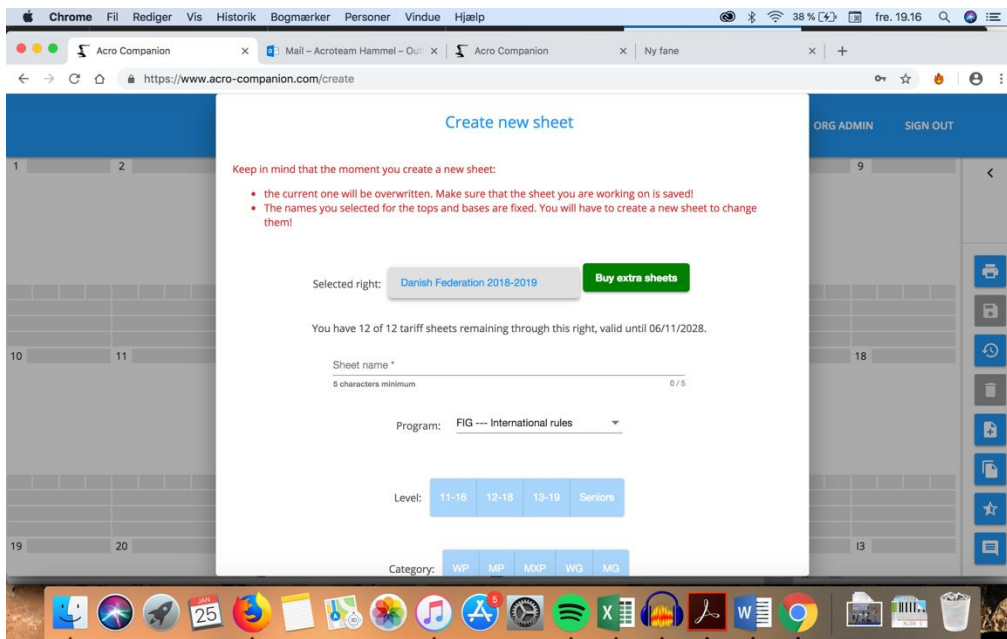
Chrome Fil Rediger Vis Historik Bogmærker Personer Vindue Hjælp
38 % fre. 19.16

Acro Companion ×
Mail – Acroteam Hammel – Out ×
Acro Companion ×
Ny fane ×
+

https://www.acro-companion.com/create

ORG ADMIN SIGN OUT

1 2 9 10 11 18 19 20 13

Create new sheet

Keep in mind that the moment you create a new sheet:

- the current one will be overwritten. Make sure that the sheet you are working on is saved!
- The names you selected for the tops and bases are fixed. You will have to create a new sheet to change them!

Selected right: Danish Federation 2018-2019 Buy extra sheets

You have 12 of 12 tariff sheets remaining through this right, valid until 06/11/2028.

Sheet name *
5 characters minimum 0 / 5

Program: FIG --- International rules

Level: 11-16 12-18 13-19 Seniors

Category: WP MP MXP WG MG

25
5